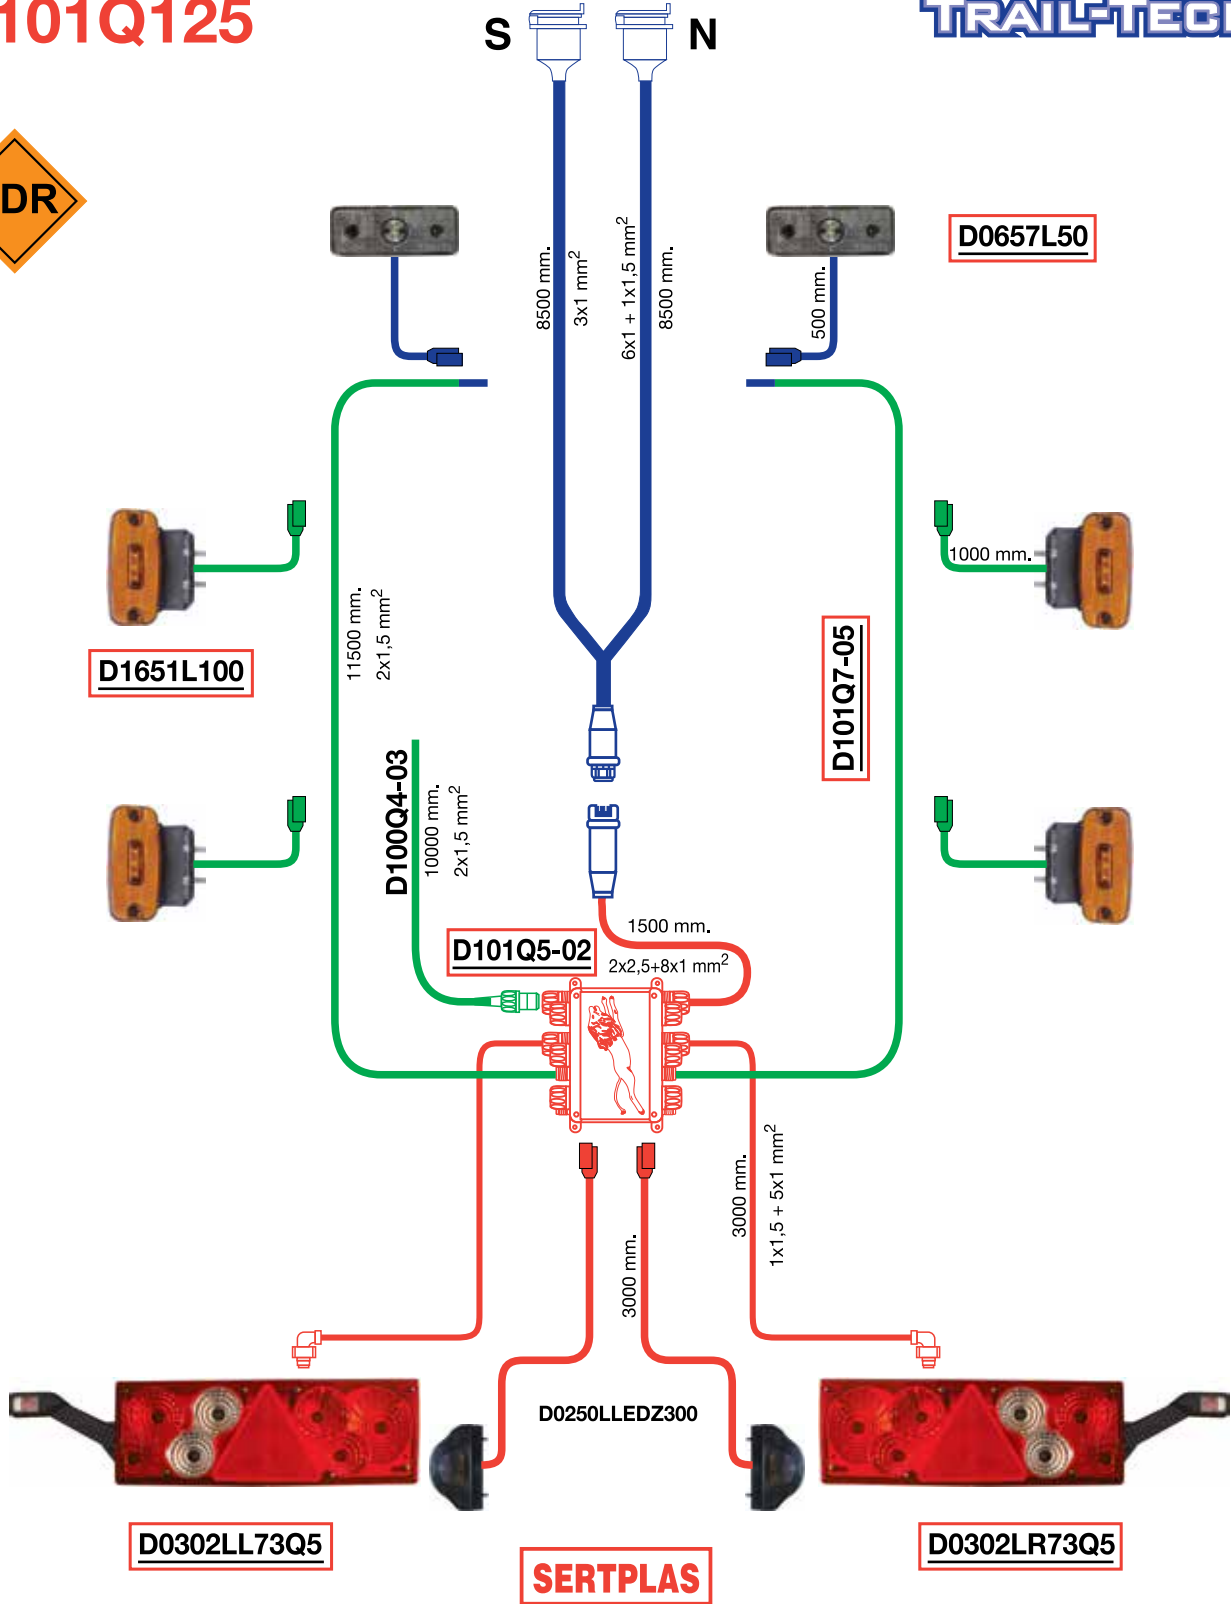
101Q125

TRAIL-TEC

DR

S

N

8500 mm.

3x1 mm$^2$

6x1 + 1x1,5 mm$^2$

8500 mm.

D0657L50

500 mm.

11500 mm.

2x1,5 mm$^2$

1000 mm.

D1651L100

D101Q7-05

D100Q4-03

10000 mm.

2x1,5 mm$^2$

1500 mm.

D101Q5-02

2x2,5+8x1 mm$^2$

3000 mm.

1x1,5 + 5x1 mm$^2$

3000 mm.

D0250LLEDZ300

D0302LL73Q5

D0302LR73Q5

SERTPLAS